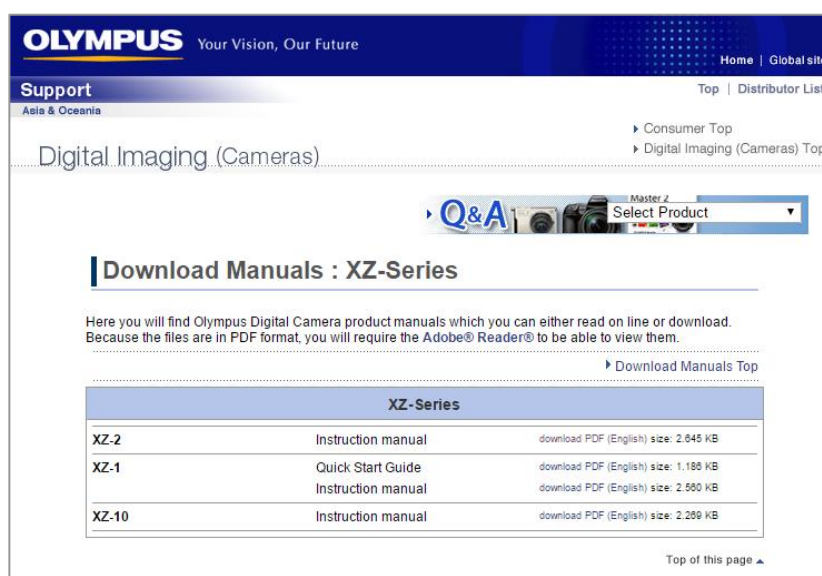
OLYMPUS Your Vision, Our Future

Home | Global sit

Support
Asia & Oceania

Top | Distributor List

Consumer Top
Digital Imaging (Cameras) Top

Digital Imaging (Cameras)

Q&A

Master 2

Select Product

Download Manuals : XZ-Series

Here you will find Olympus Digital Camera product manuals which you can either read on line or download. Because the files are in PDF format, you will require the Adobe® Reader® to be able to view them.

Download Manuals Top

| XZ-Series | | |
|---|---|---|
| XZ-2 | Instruction manual | download PDF (English) size: 2.645 KB |
| XZ-1 | Quick Start Guide | download PDF (English) size: 1.186 KB |
| | Instruction manual | download PDF (English) size: 2.560 KB |
| XZ-10 | Instruction manual | download PDF (English) size: 2.269 KB |

Top of this page